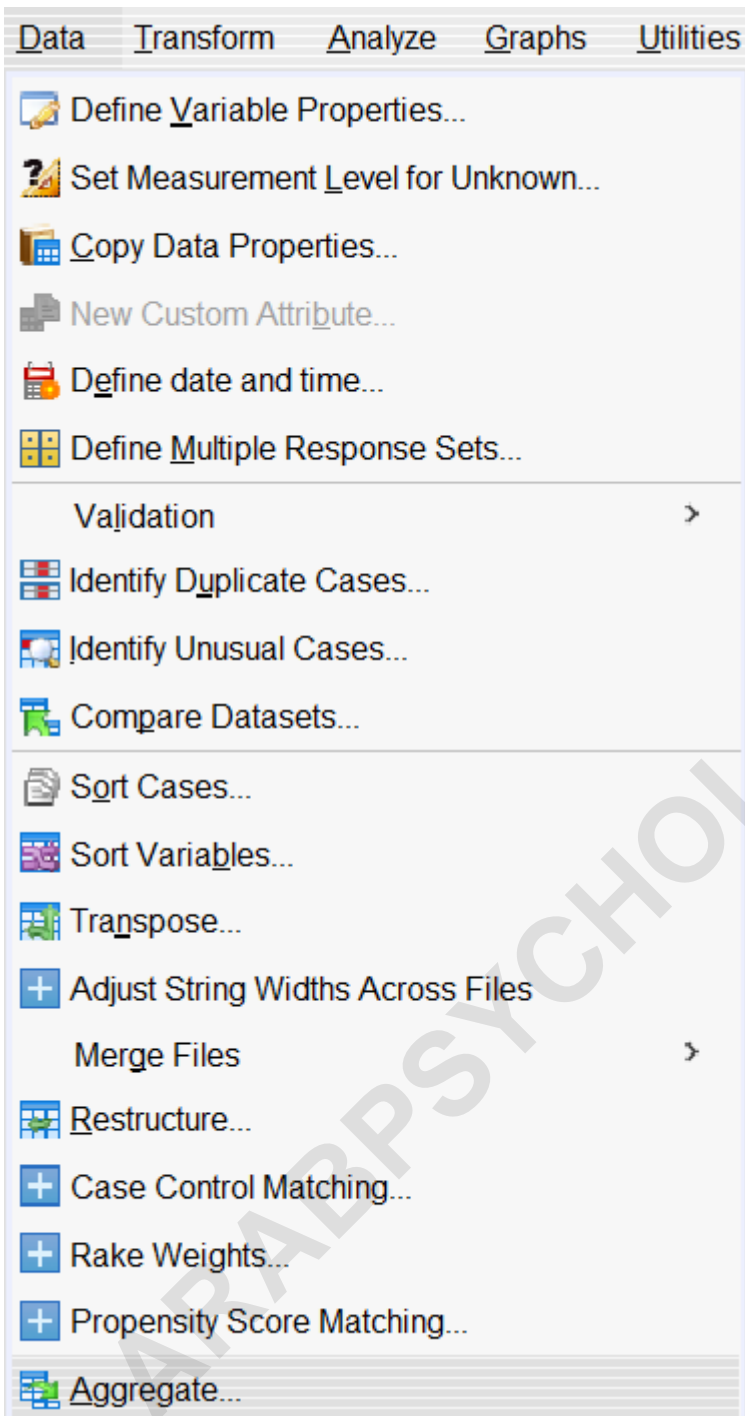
Data Transform Analyze Graphs Utilities

Define Variable Properties...
Set Measurement Level for Unknown...
Copy Data Properties...
New Custom Attribute...
Define date and time...
Define Multiple Response Sets...
Validation >
Identify Duplicate Cases...
Identify Unusual Cases...
Compare Datasets...
Sort Cases...
Sort Variables...
Transpose...
Adjust String Widths Across Files
Merge Files >
Restructure...
Case Control Matching...
Rake Weights...
Propensity Score Matching...
Aggregate...

ARABPSYCHOL